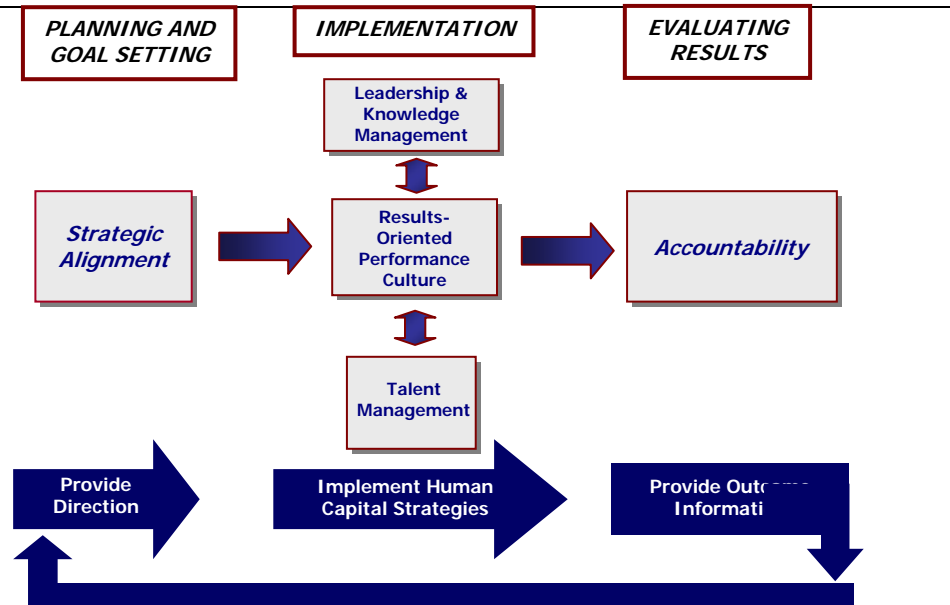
PLANNING AND GOAL SETTING

IMPLEMENTATION

EVALUATING RESULTS

Leadership & Knowledge Management

Strategic Alignment

Results-Oriented Performance Culture

Accountability

Talent Management

Provide Direction

Implement Human Capital Strategies

Provide Out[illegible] Informati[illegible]